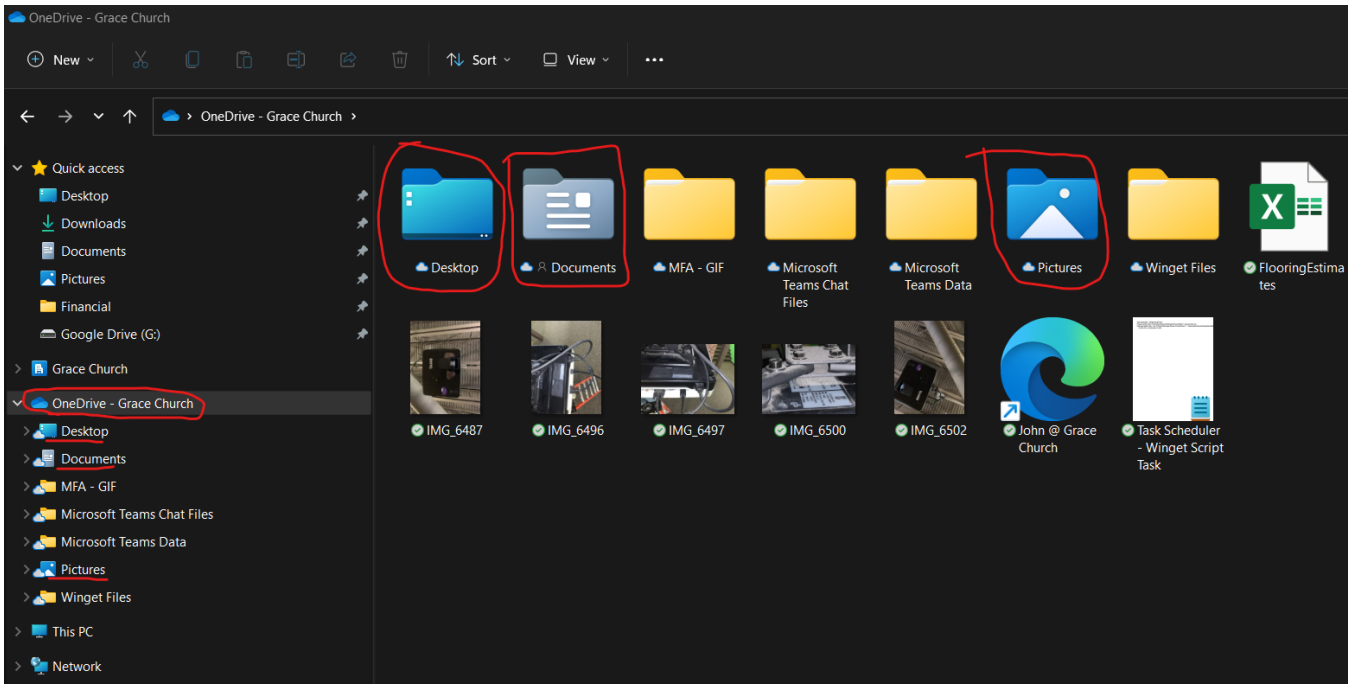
OneDrive - Grace Church

New Sort View ...

OneDrive - Grace Church >

Quick access
Desktop
Downloads
Documents
Pictures
Financial
Google Drive (G:)
Grace Church
OneDrive - Grace Church
Desktop
Documents
MFA - GIF
Microsoft Teams Chat Files
Microsoft Teams Data
Pictures
Winget Files
This PC
Network

Desktop
Documents
MFA - GIF
Microsoft Teams Chat Files
Microsoft Teams Data
Pictures
Winget Files
FlooringEstimates
IMG_6487
IMG_6496
IMG_6497
IMG_6500
IMG_6502
John @ Grace Church
Task Scheduler - Winget Script Task